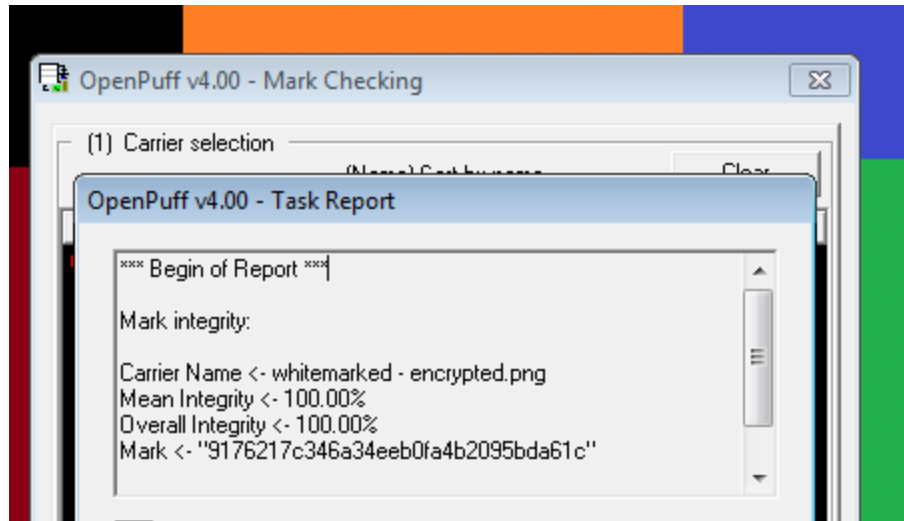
OpenPuff v4.00 - Mark Checking

(1) Carrier selection

(Name) Sort by name

Clear

OpenPuff v4.00 - Task Report

*** Begin of Report ***

Mark integrity:

Carrier Name <- whitemarked - encrypted.png
Mean Integrity <- 100.00%
Overall Integrity <- 100.00%
Mark <- "9176217c346a34eeb0fa4b2095bda61c"